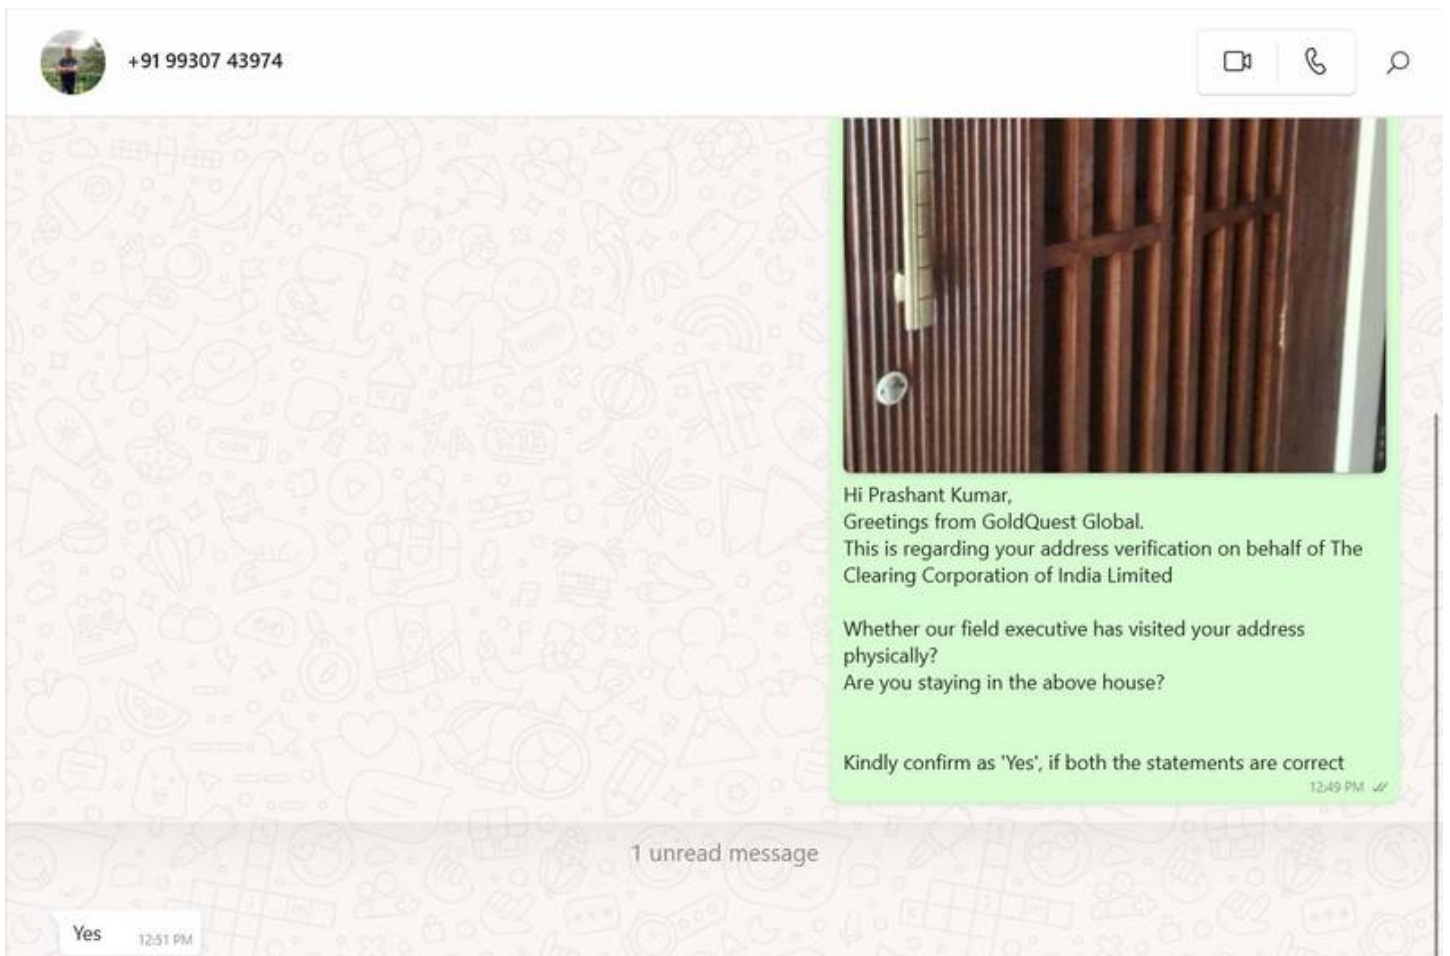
+91 99307 43974

Hi Prashant Kumar,
Greetings from GoldQuest Global.
This is regarding your address verification on behalf of The Clearing Corporation of India Limited

Whether our field executive has visited your address physically?
Are you staying in the above house?

Kindly confirm as 'Yes', if both the statements are correct
12:49 PM

1 unread message

Yes 12:51 PM